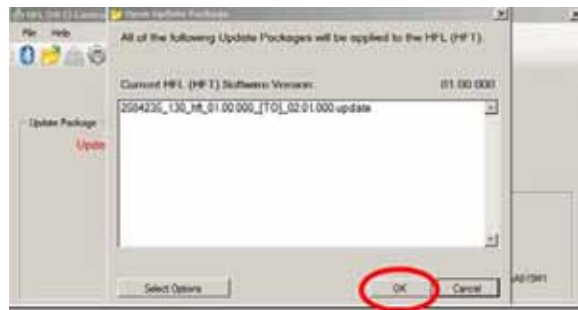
HFL (HFT) Launc  Check HeRofit Packages
File  Help
All of the following Update Packages will be applied to the HFL (HFT).
Current HFL (HFT) Software Version:  01.00.000
2504235_130_hft_01.00.000_[TO]_02.01.000.update
Update Package
Upda
Select Options
OK
Cancel
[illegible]